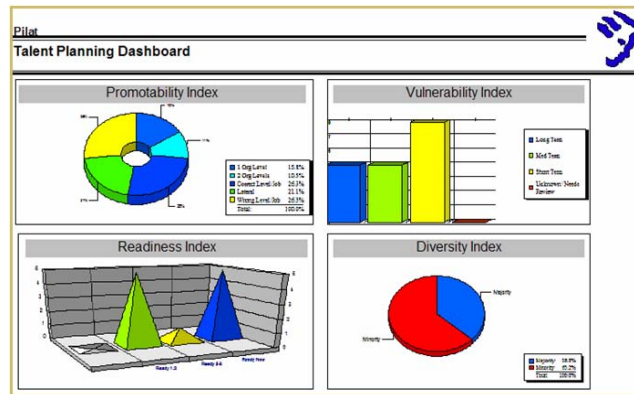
Pilat

Talent Planning Dashboard

Promotability Index

| | |
|---|---|
| 1 Org Level | 15.8% |
| 2 Org Levels | 10.5% |
| Doesnt Level Job | 26.3% |
| Lateral | 21.1% |
| Wrong Level Job | 26.3% |
| Total | 100.0% |

Vulnerability Index

Long Term
Med Term
Short Term
Unknown: Needs Review

Readiness Index

Ready 1-2
Ready 3-5
Ready Now

Diversity Index

Majority
Minority

| | |
|---|---|
| Majority | 38.8% |
| Minority | 61.2% |
| Total | 100.0% |